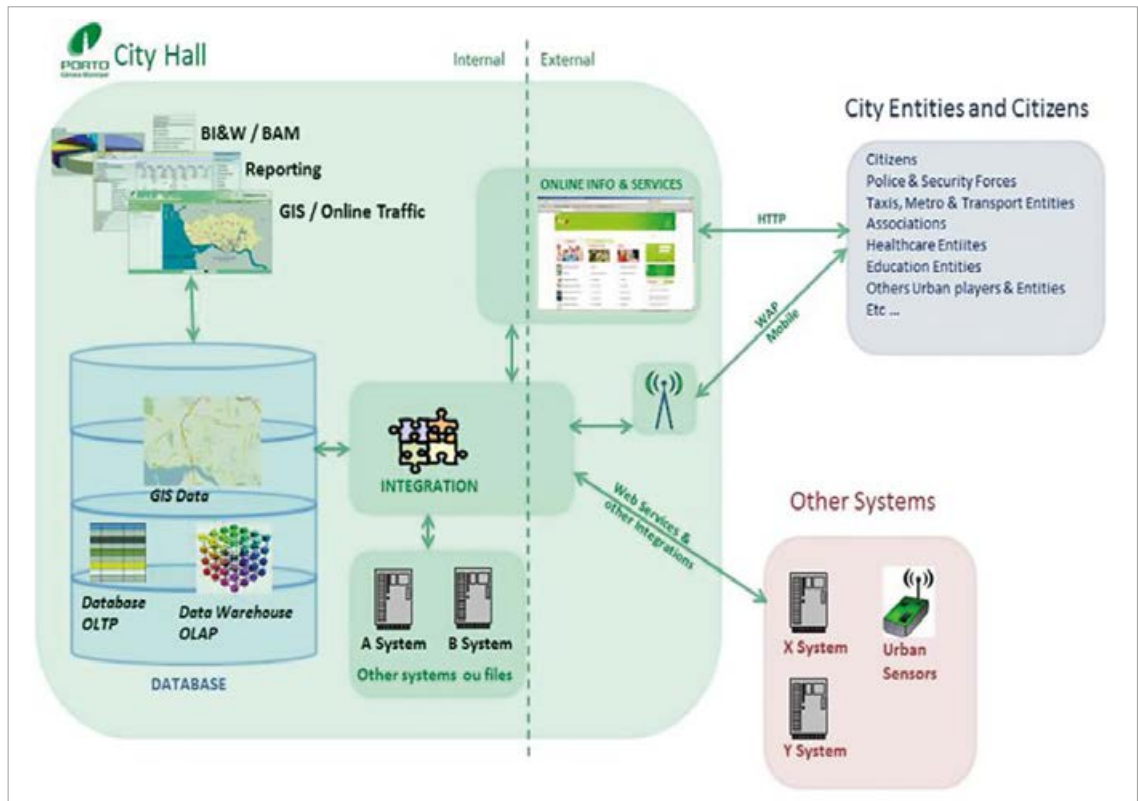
PORTO Câmara Municipal City Hall

Internal | External

BI&W / BAM
Reporting
GIS / Online Traffic

ONLINE INFO & SERVICES

HTTP

City Entities and Citizens

Citizens
Police & Security Forces
Taxis, Metro & Transport Entities
Associations
Healthcare Entiites
Education Entities
Others Urban players & Entities
Etc ...

WAP Mobile

GIS Data

INTEGRATION

Web Services & other Integrations

Database OLTP
Data Warehouse OLAP

DATABASE

A System
B System
Other systems ou files

Other Systems

X System
Urban Sensors
Y System